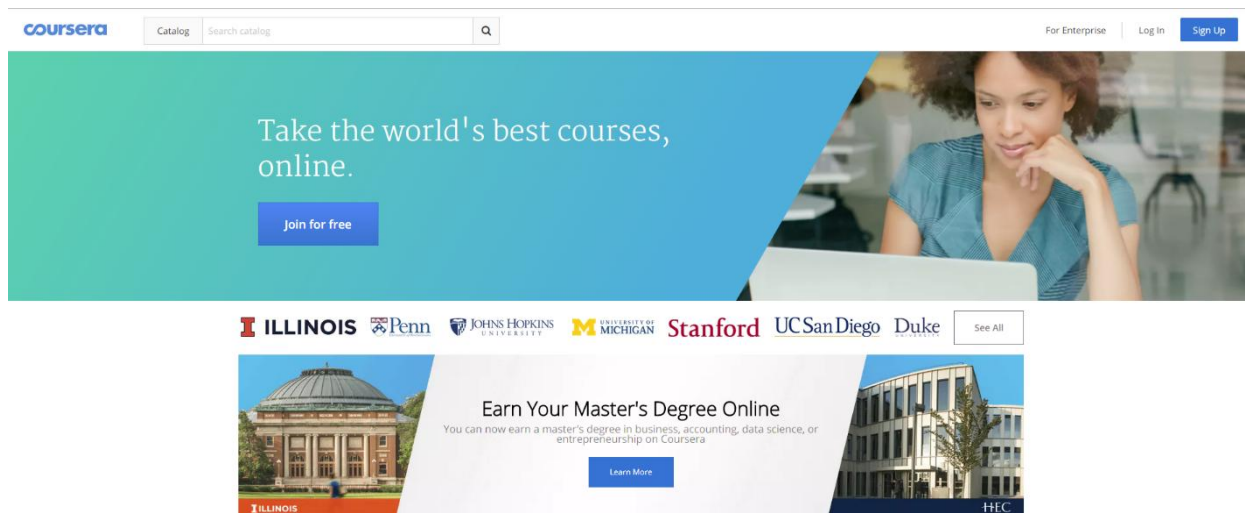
coursera

Catalog Search catalog

For Enterprise Log In Sign Up

Take the world's best courses, online.

Join for free

I ILLINOIS Penn JOHNS HOPKINS UNIVERSITY M UNIVERSITY OF MICHIGAN Stanford UC San Diego Duke UNIVERSITY See All

Earn Your Master's Degree Online

You can now earn a master's degree in business, accounting, data science, or entrepreneurship on Coursera

Learn More

I ILLINOIS

HEC